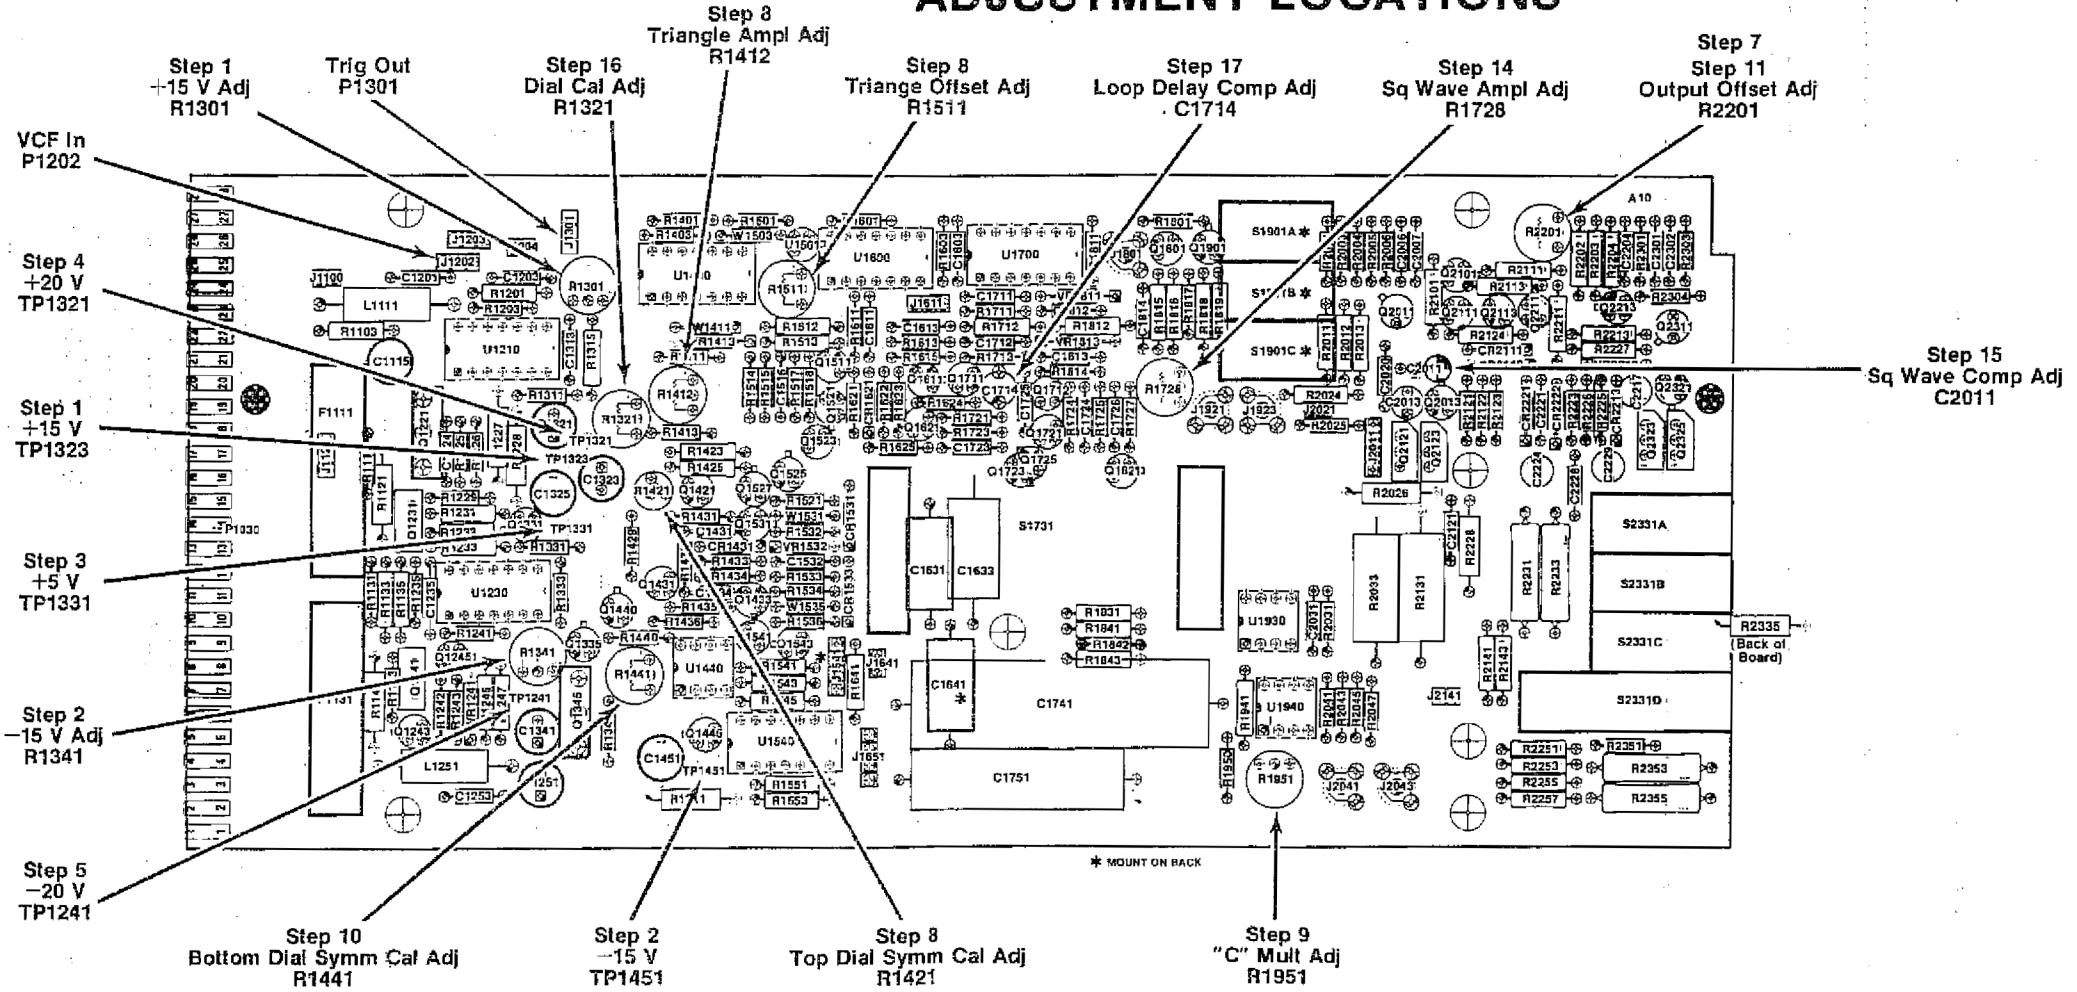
ADJUSTMENT LOCATIONS

Step 8
Triangle Ampl Adj
R1412

Step 1
+15 V Adj
R1301

Trig Out
P1301

Step 16
Dial Cal Adj
R1321

Step 8
Triange Offset Adj
R1511

Step 17
Loop Delay Comp Adj
C1714

Step 14
Sq Wave Ampl Adj
R1728

Step 7
Step 11
Output Offset Adj
R2201

VCF In
P1202

Step 4
+20 V
TP1321

Step 1
+15 V
TP1323

Step 3
+5 V
TP1331

Step 2
−15 V Adj
R1341

Step 5
−20 V
TP1241

Step 15
Sq Wave Comp Adj
C2011

Step 10
Bottom Dial Symm Cal Adj
R1441

Step 2
−15 V
TP1451

Step 8
Top Dial Symm Cal Adj
R1421

Step 9
"C" Mult Adj
R1951

A10
U1600
U1700
U1210
U1230
U1440
U1540
U1930
U1940
L1111
L1251
F1111
C1741
C1751
C1631
C1633
C1641
S1731
S1901A
S1901C
S2331A
S2331B
S2331C
S2331D
R2335
(Back of Board)
R2033
R2131
R2231
R2233
R2353
R2355
R2026
R1301
R1321
R1341
R1412
R1421
R1441
R1511
R1726
R1951
R2201
TP1321
TP1323
TP1331
TP1241
TP1431
TP1451
J1921
J1923
J2041
J2043
J2141
J1190
J1202
J1203
J1301

✱ MOUNT ON BACK